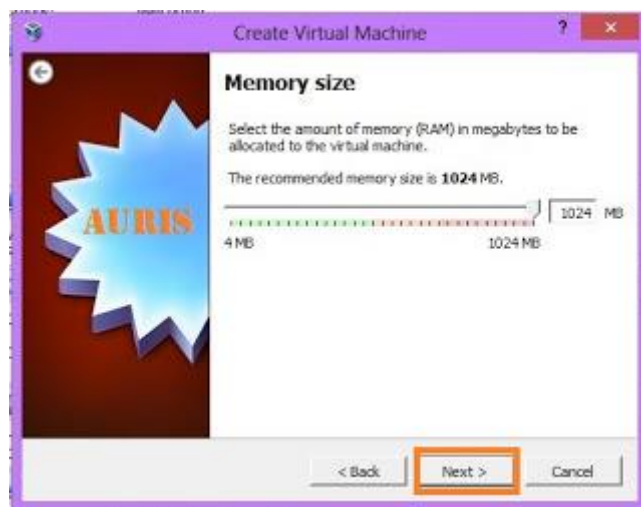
Create Virtual Machine

?

AURIS

Memory size

Select the amount of memory (RAM) in megabytes to be allocated to the virtual machine.

The recommended memory size is **1024** MB.

1024 MB

4 MB

1024 MB

< Back

Next >

Cancel